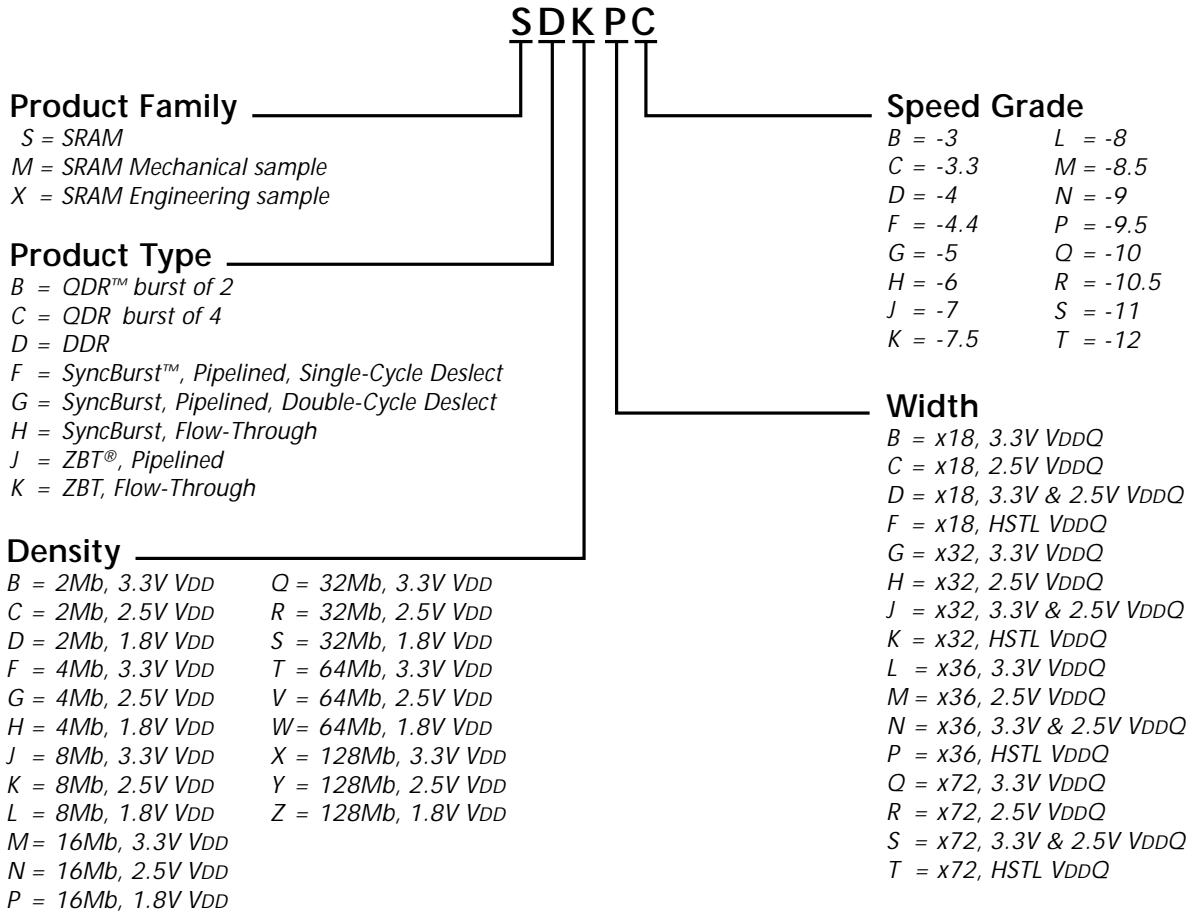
S D K P C

Product Family
S = SRAM
M = SRAM Mechanical sample
X = SRAM Engineering sample

Product Type
B = QDR™ burst of 2
C = QDR burst of 4
D = DDR
F = SyncBurst™, Pipelined, Single-Cycle Deslect
G = SyncBurst, Pipelined, Double-Cycle Deslect
H = SyncBurst, Flow-Through
J = ZBT®, Pipelined
K = ZBT, Flow-Through

Density
B = 2Mb, 3.3V VDD
C = 2Mb, 2.5V VDD
D = 2Mb, 1.8V VDD
F = 4Mb, 3.3V VDD
G = 4Mb, 2.5V VDD
H = 4Mb, 1.8V VDD
J = 8Mb, 3.3V VDD
K = 8Mb, 2.5V VDD
L = 8Mb, 1.8V VDD
M = 16Mb, 3.3V VDD
N = 16Mb, 2.5V VDD
P = 16Mb, 1.8V VDD
Q = 32Mb, 3.3V VDD
R = 32Mb, 2.5V VDD
S = 32Mb, 1.8V VDD
T = 64Mb, 3.3V VDD
V = 64Mb, 2.5V VDD
W = 64Mb, 1.8V VDD
X = 128Mb, 3.3V VDD
Y = 128Mb, 2.5V VDD
Z = 128Mb, 1.8V VDD

Speed Grade
B = -3
C = -3.3
D = -4
F = -4.4
G = -5
H = -6
J = -7
K = -7.5
L = -8
M = -8.5
N = -9
P = -9.5
Q = -10
R = -10.5
S = -11
T = -12

Width
B = x18, 3.3V VDDQ
C = x18, 2.5V VDDQ
D = x18, 3.3V & 2.5V VDDQ
F = x18, HSTL VDDQ
G = x32, 3.3V VDDQ
H = x32, 2.5V VDDQ
J = x32, 3.3V & 2.5V VDDQ
K = x32, HSTL VDDQ
L = x36, 3.3V VDDQ
M = x36, 2.5V VDDQ
N = x36, 3.3V & 2.5V VDDQ
P = x36, HSTL VDDQ
Q = x72, 3.3V VDDQ
R = x72, 2.5V VDDQ
S = x72, 3.3V & 2.5V VDDQ
T = x72, HSTL VDDQ